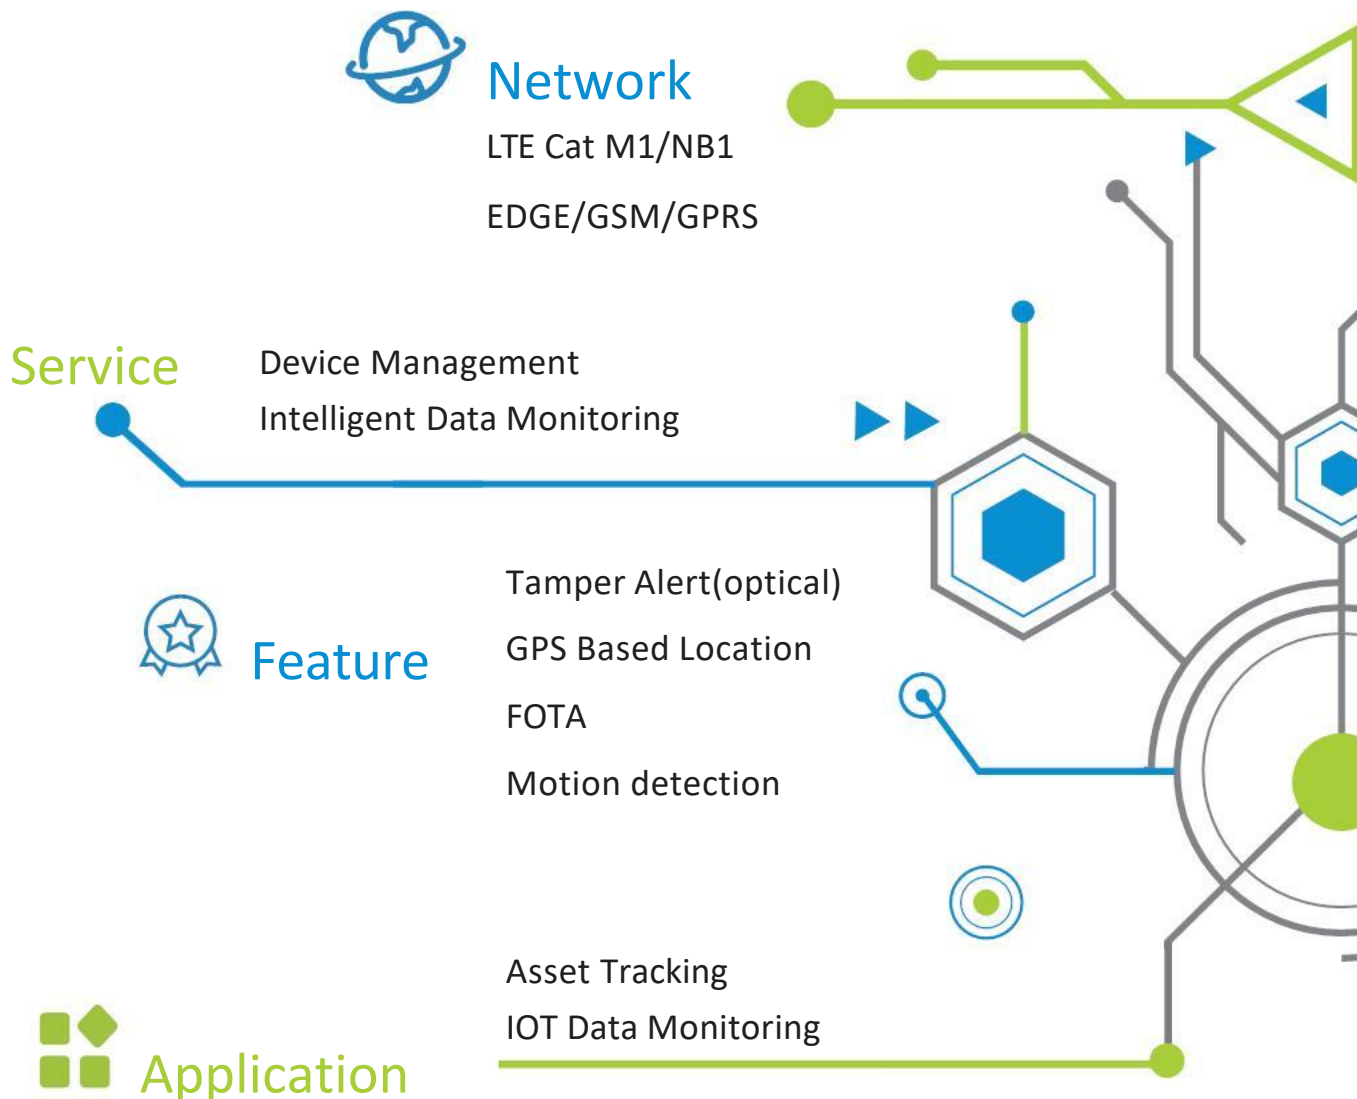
Network

LTE Cat M1/NB1

EDGE/GSM/GPRS

Service

Device Management

Intelligent Data Monitoring

Feature

Tamper Alert(optical)

GPS Based Location

FOTA

Motion detection

Asset Tracking

IOT Data Monitoring

Application